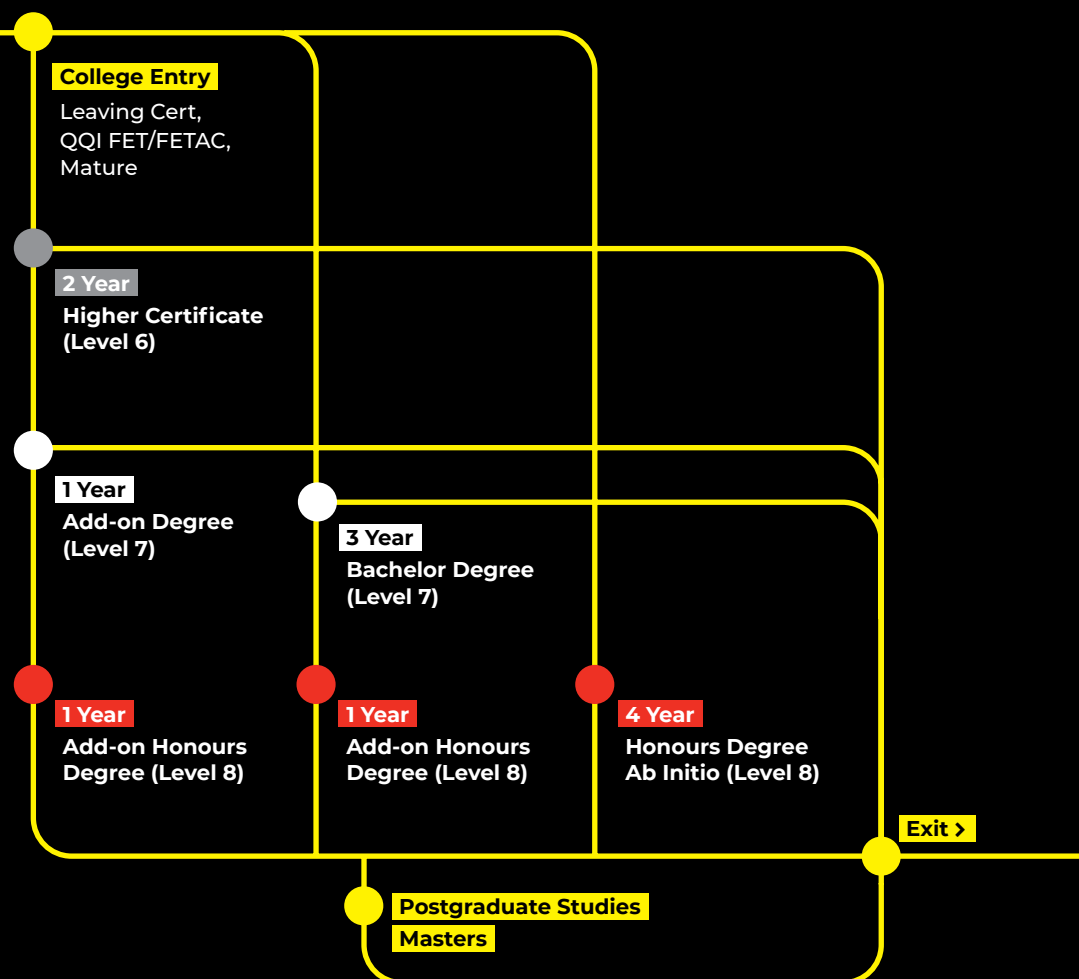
College Entry
Leaving Cert,
QQI FET/FETAC,
Mature

2 Year
Higher Certificate
(Level 6)

1 Year
Add-on Degree
(Level 7)

3 Year
Bachelor Degree
(Level 7)

1 Year
Add-on Honours
Degree (Level 8)

1 Year
Add-on Honours
Degree (Level 8)

4 Year
Honours Degree
Ab Initio (Level 8)

Exit >

Postgraduate Studies
Masters